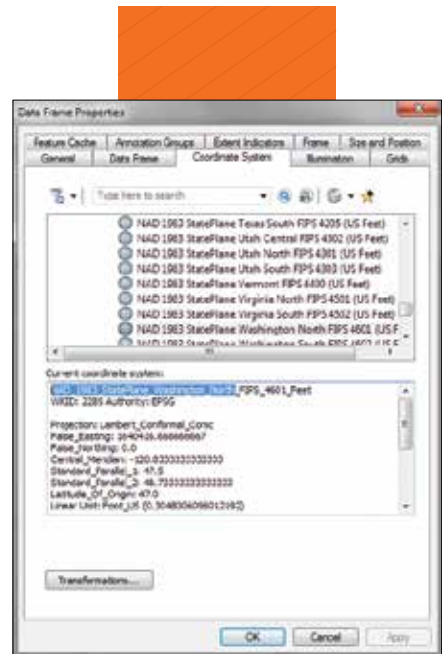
Data Frame Properties

Feature Cache | Annotation Groups | Extent Indicators | Frame | Size and Position
General | Data Frame | Coordinate System | Illumination | Grids

Type here to search

NAD 1983 StatePlane Texas South FIPS 4205 (US Feet)
NAD 1983 StatePlane Utah Central FIPS 4302 (US Feet)
NAD 1983 StatePlane Utah North FIPS 4301 (US Feet)
NAD 1983 StatePlane Utah South FIPS 4303 (US Feet)
NAD 1983 StatePlane Vermont FIPS 4400 (US Feet)
NAD 1983 StatePlane Virginia North FIPS 4501 (US Feet)
NAD 1983 StatePlane Virginia South FIPS 4502 (US Feet)
NAD 1983 StatePlane Washington North FIPS 4601 (US F
NAD 1983 StatePlane Washington South FIPS 4602 (US F

Current coordinate system:
NAD 1983 StatePlane Washington North FIPS_4601_Feet
WKID: 2285 Authority: EPSG

Projection: Lambert_Conformal_Conic
False_Easting: 1640416.666666667
False_Northing: 0.0
Central_Meridian: -120.8333333333333
Standard_Parallel_1: 47.5
Standard_Parallel_2: 48.73333333333333
Latitude_Of_Origin: 47.0
Linear Unit: Foot_US (0.3048006096012192)

Transformations...

OK | Cancel | Apply